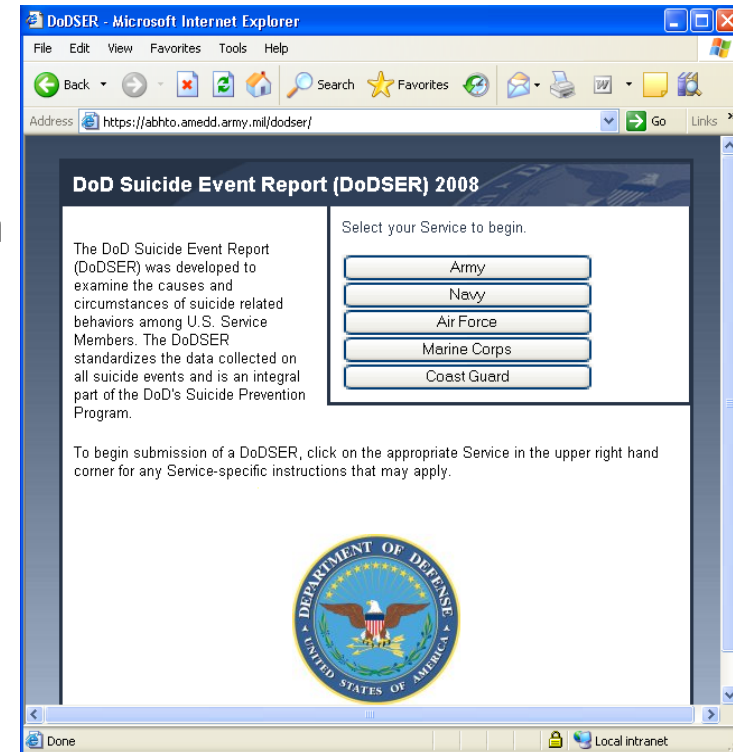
DoDSER - Microsoft Internet Explorer

File Edit View Favorites Tools Help

Back Search Favorites

Address https://abhto.amedd.army.mil/dodser/ Go Links

DoD Suicide Event Report (DoDSER) 2008

The DoD Suicide Event Report (DoDSER) was developed to examine the causes and circumstances of suicide related behaviors among U.S. Service Members. The DoDSER standardizes the data collected on all suicide events and is an integral part of the DoD's Suicide Prevention Program.

Select your Service to begin.

Army

Navy

Air Force

Marine Corps

Coast Guard

To begin submission of a DoDSER, click on the appropriate Service in the upper right hand corner for any Service-specific instructions that may apply.

DEPARTMENT OF DEFENSE UNITED STATES OF AMERICA

Done

Local intranet